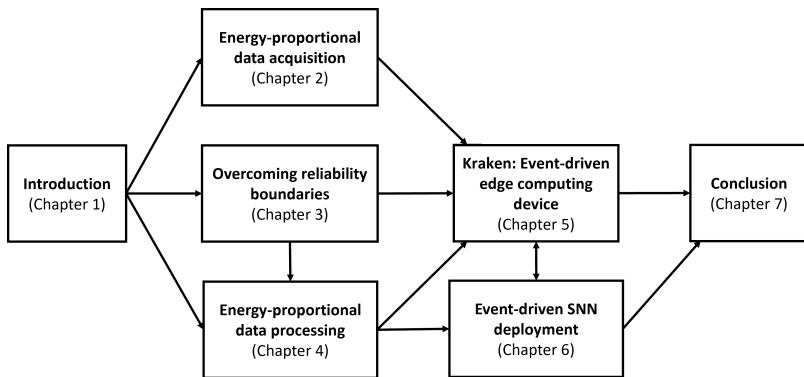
Introduction
(Chapter 1)

Energy-proportional data acquisition
(Chapter 2)

Overcoming reliability boundaries
(Chapter 3)

Energy-proportional data processing
(Chapter 4)

Kraken: Event-driven edge computing device
(Chapter 5)

Event-driven SNN deployment
(Chapter 6)

Conclusion
(Chapter 7)